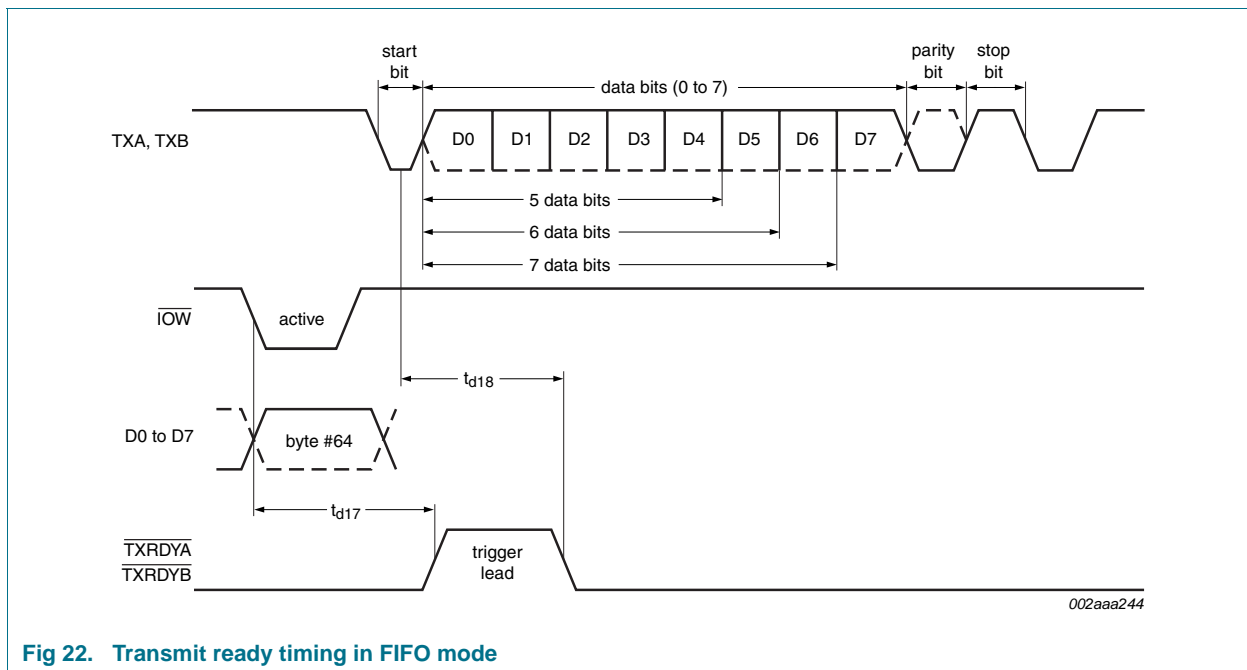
start bit

data bits (0 to 7)

parity bit

stop bit

TXA, TXB

D0

D1

D2

D3

D4

D5

D6

D7

5 data bits

6 data bits

7 data bits

$\overline{IOW}$

active

$t_{d18}$

D0 to D7

byte #64

$t_{d17}$

$\overline{TXRDYA}$
$\overline{TXRDYB}$

trigger lead

002aaa244

Fig 22. Transmit ready timing in FIFO mode